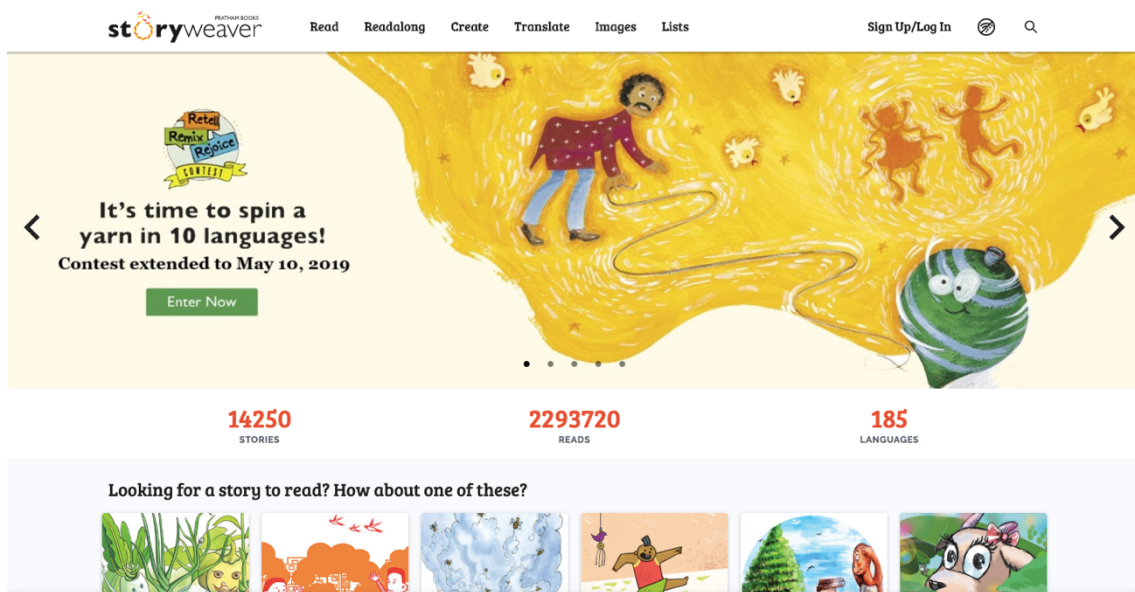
PRATHAM BOOKS
storyweaver

Read Readalong Create Translate Images Lists

Sign Up/Log In

Retell
Remix
Rejoice
CONTEST

It's time to spin a yarn in 10 languages!
Contest extended to May 10, 2019

Enter Now

14250
STORIES

2293720
READS

185
LANGUAGES

Looking for a story to read? How about one of these?